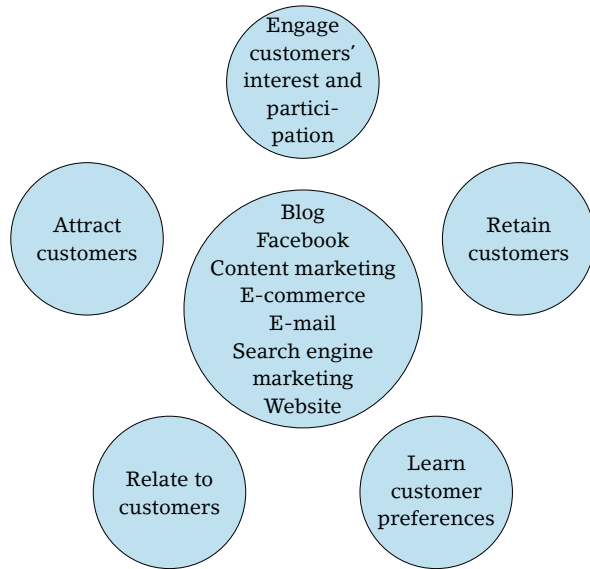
Engage customers' interest and participation

Attract customers

Blog
Facebook
Content marketing
E-commerce
E-mail
Search engine marketing
Website

Retain customers

Relate to customers

Learn customer preferences